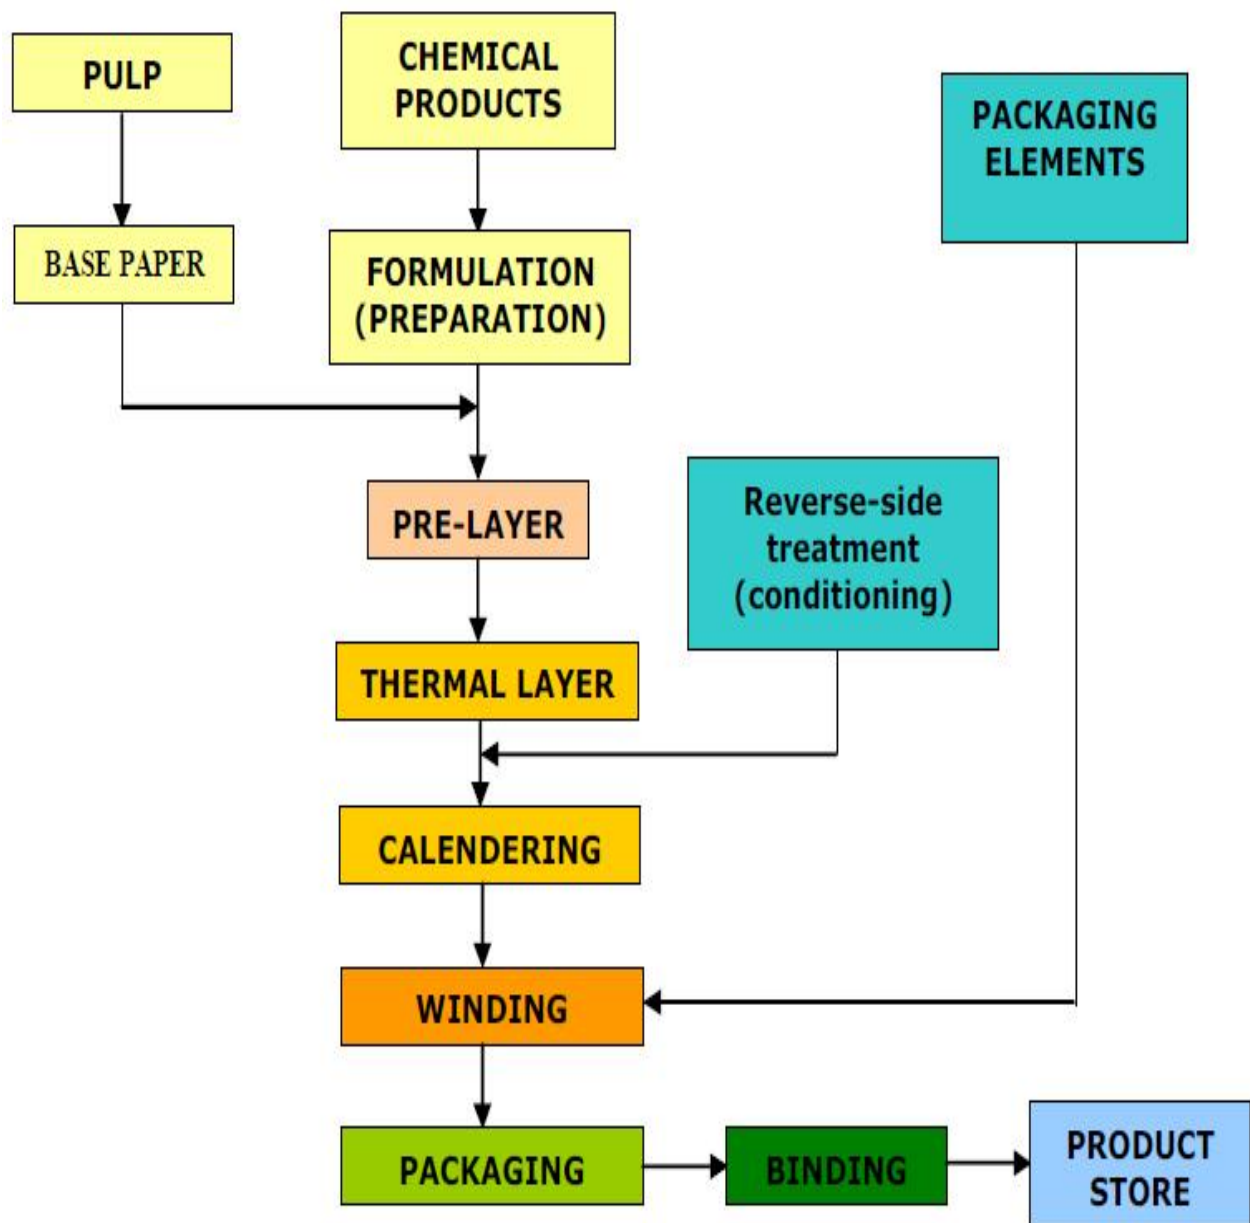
PULP

CHEMICAL PRODUCTS

PACKAGING ELEMENTS

BASE PAPER

FORMULATION (PREPARATION)

PRE-LAYER

Reverse-side treatment (conditioning)

THERMAL LAYER

CALENDERING

WINDING

PACKAGING

BINDING

PRODUCT STORE